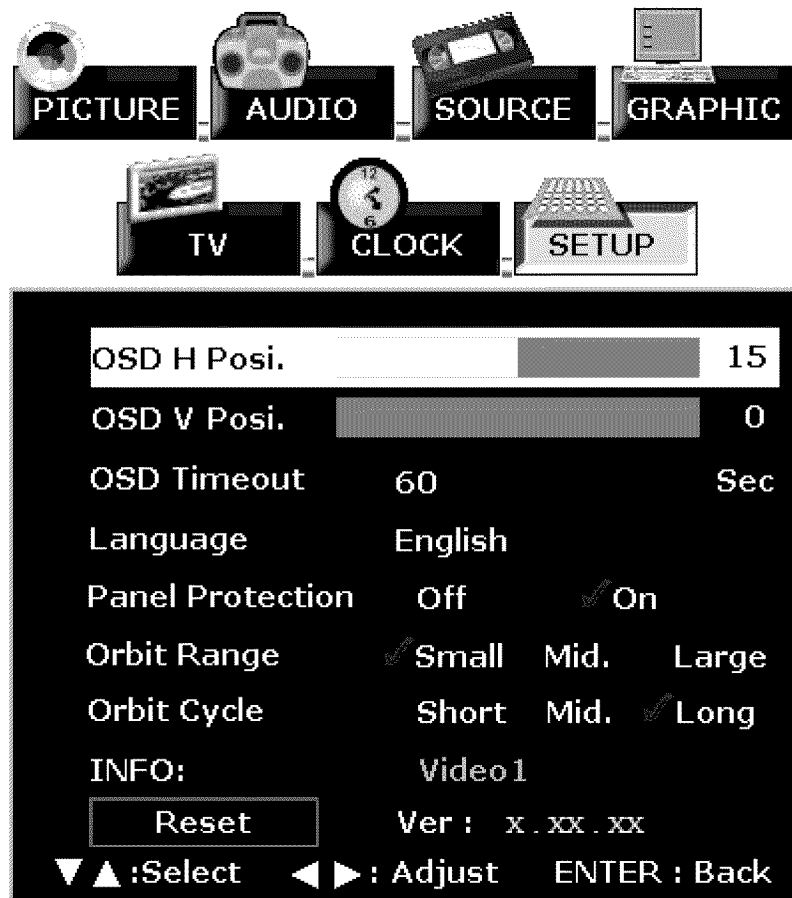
PICTURE AUDIO SOURCE GRAPHIC

TV CLOCK SETUP

12
6

| OSD H Posi. | | 15 |
|---|---|---|
| OSD V Posi. | | 0 |
| OSD Timeout | 60 | Sec |
| Language | English | |
| Panel Protection | Off | On |
| Orbit Range | Small Mid. | Large |
| Orbit Cycle | Short Mid. | Long |
| INFO: | Video1 | |
| Reset | Ver : x.xx.xx | |

▼▲:Select ◀▶: Adjust ENTER : Back